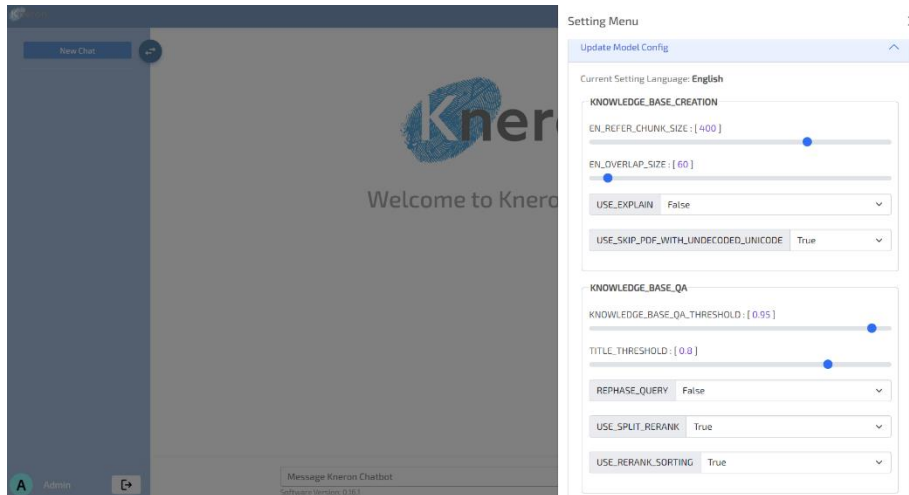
New Chat

Kner

Welcome to Kner

A Admin

Message Kneron Chatbot

Software Version 0.16.1

Setting Menu

Update Model Config

Current Setting Language: English

KNOWLEDGE_BASE_CREATION

EN_REFER_CHUNK_SIZE : [ 400 ]

EN_OVERLAP_SIZE : [ 60 ]

USE_EXPLAIN False

USE_SKIP_PDF_WITH_UNDECODED_UNICODE True

KNOWLEDGE_BASE_QA

KNOWLEDGE_BASE_QA_THRESHOLD : [ 0.95 ]

TITLE_THRESHOLD : [ 0.8 ]

REPHASE_QUERY False

USE_SPLIT_RERANK True

USE_RERANK_SORTING True